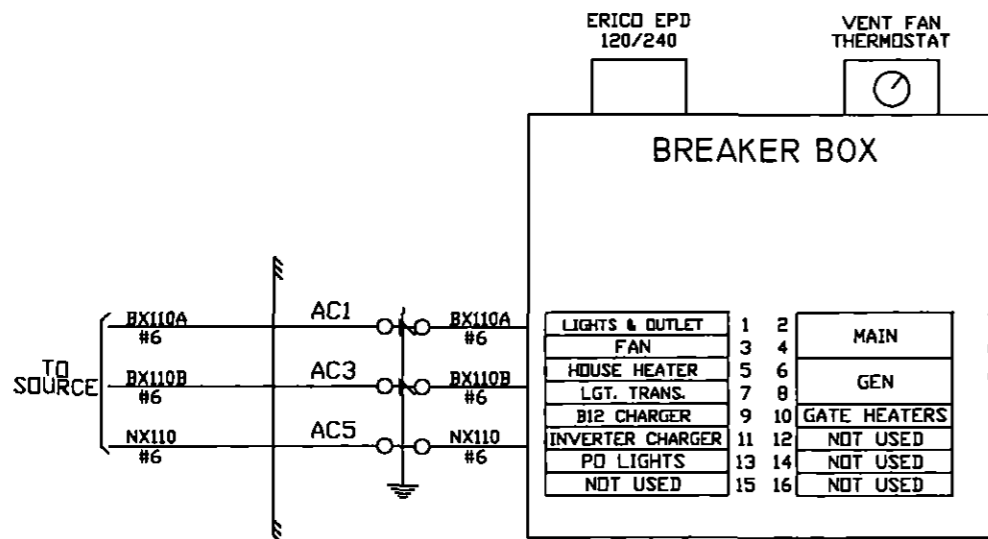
ERICO EPD
120/240

VENT FAN
THERMOSTAT

BREAKER BOX

TO
SOURCE

BX110A
#6

BX110B
#6

NX110
#6

AC1

AC3

AC5

BX110A
#6

BX110B
#6

NX110
#6

| | | | |
|---|---|---|---|
| LIGHTS & OUTLET | 1 | 2 | MAIN |
| FAN | 3 | 4 | |
| HOUSE HEATER | 5 | 6 | GEN |
| LGT. TRANS. | 7 | 8 | |
| B12 CHARGER | 9 | 10 | GATE HEATERS |
| INVERTER CHARGER | 11 | 12 | NOT USED |
| PO LIGHTS | 13 | 14 | NOT USED |
| NOT USED | 15 | 16 | NOT USED |